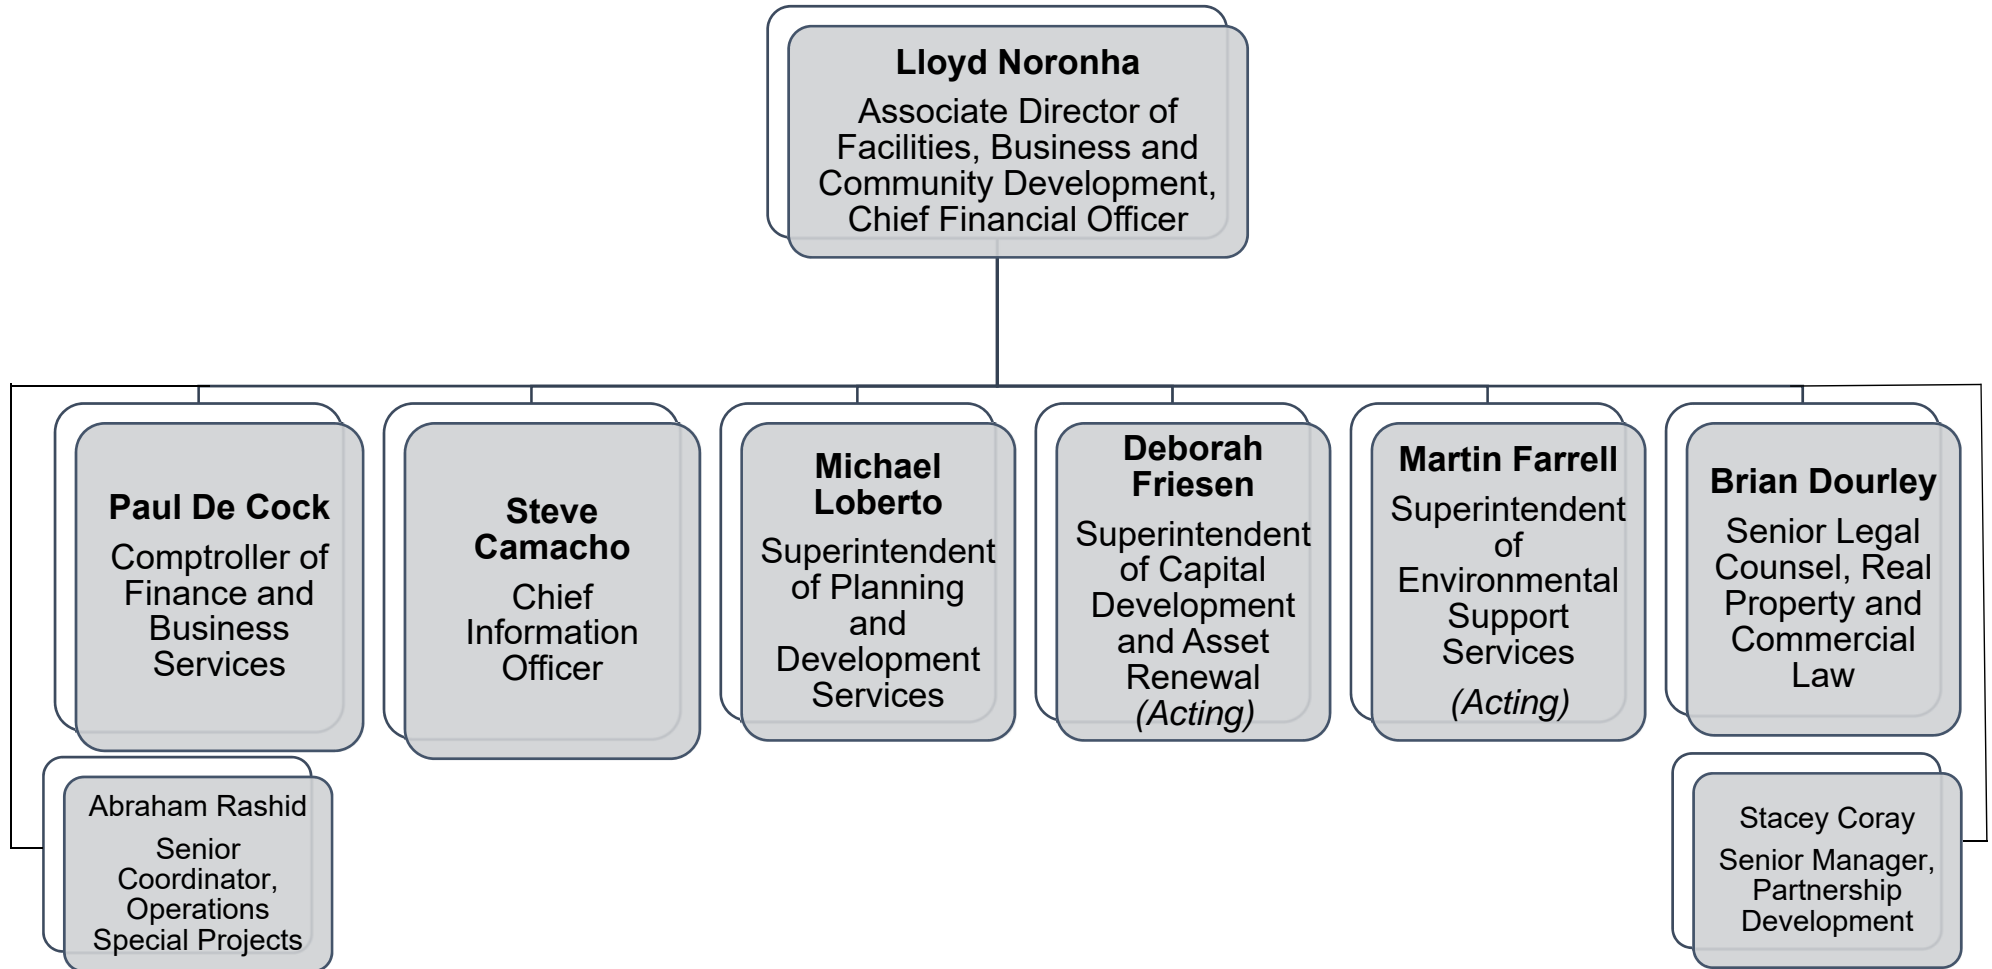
Lloyd Noronha
Associate Director of Facilities, Business and Community Development, Chief Financial Officer

Paul De Cock
Comptroller of Finance and Business Services

Steve Camacho
Chief Information Officer

Michael Loberto
Superintendent of Planning and Development Services

Deborah Friesen
Superintendent of Capital Development and Asset Renewal
(Acting)

Martin Farrell
Superintendent of Environmental Support Services
(Acting)

Brian Dourley
Senior Legal Counsel, Real Property and Commercial Law

Abraham Rashid
Senior Coordinator, Operations Special Projects

Stacey Coray
Senior Manager, Partnership Development